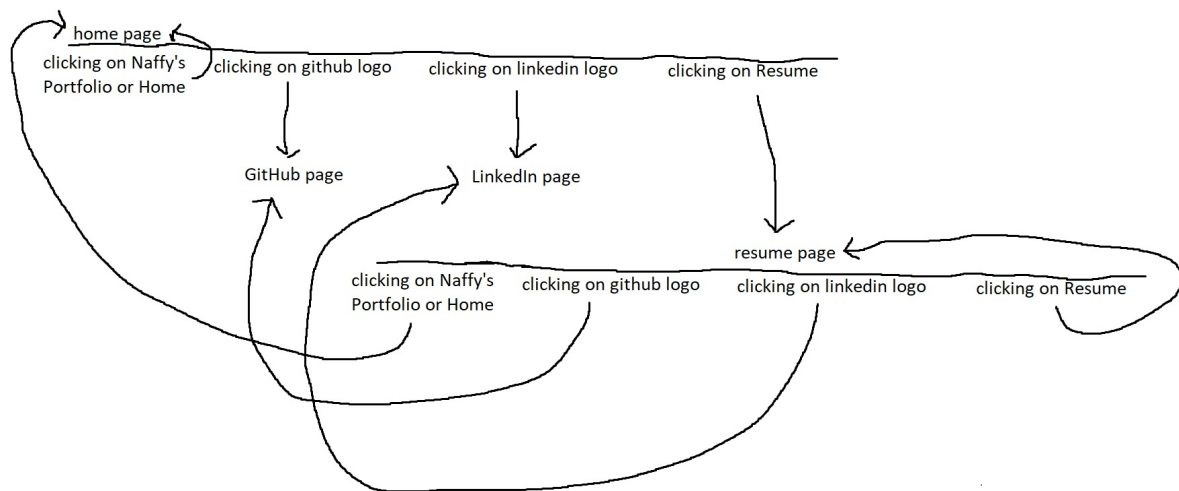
home page

clicking on Naffy's Portfolio or Home

clicking on github logo

clicking on linkedin logo

clicking on Resume

GitHub page

LinkedIn page

resume page

clicking on Naffy's Portfolio or Home

clicking on github logo

clicking on linkedin logo

clicking on Resume